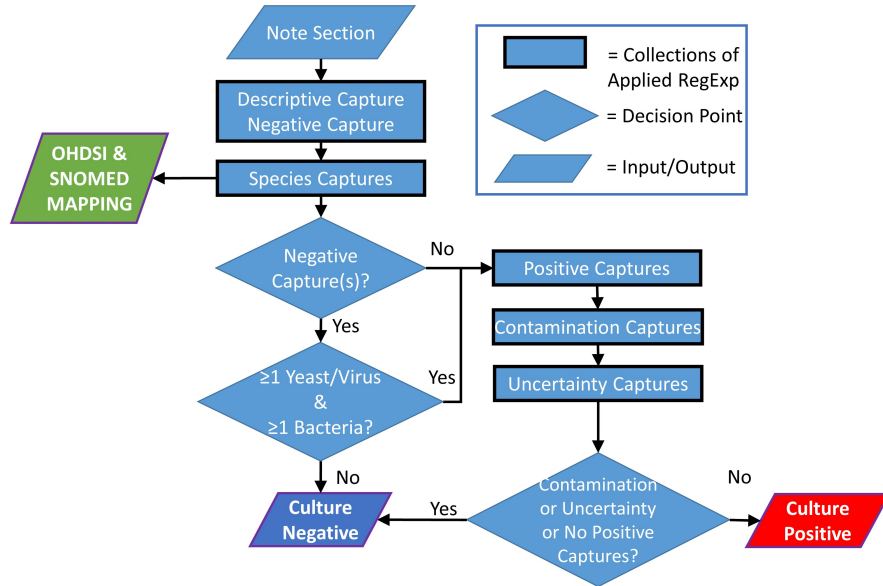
Note Section

Descriptive Capture
Negative Capture

OHDSI & SNOMED MAPPING

Species Captures

Negative Capture(s)?

No

Yes

≥1 Yeast/Virus & ≥1 Bacteria?

Yes

No

Culture Negative

Positive Captures

Contamination Captures

Uncertainty Captures

Contamination or Uncertainty or No Positive Captures?

Yes

No

Culture Positive

= Collections of Applied RegExp

= Decision Point

= Input/Output